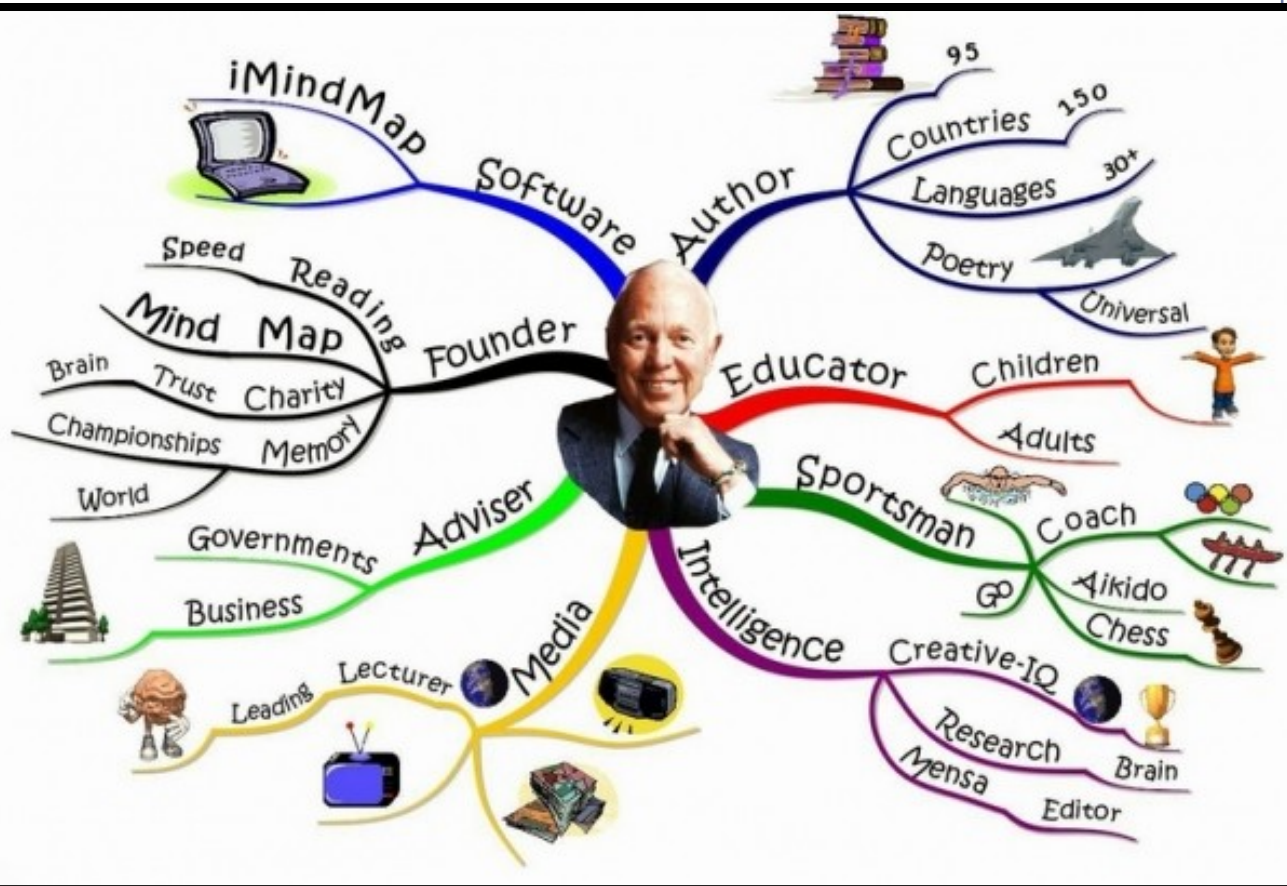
iMindMap
Software
Author
95
Countries
150
Languages
30+
Poetry
Universal
Speed
Reading
Mind Map
Founder
Brain
Trust
Charity
Championships
Memory
World
Educator
Children
Adults
Sportsman
Coach
Go
Aikido
Chess
Adviser
Governments
Business
Media
Lecturer
Leading
Intelligence
Creative-IQ
Research
Brain
Mensa
Editor